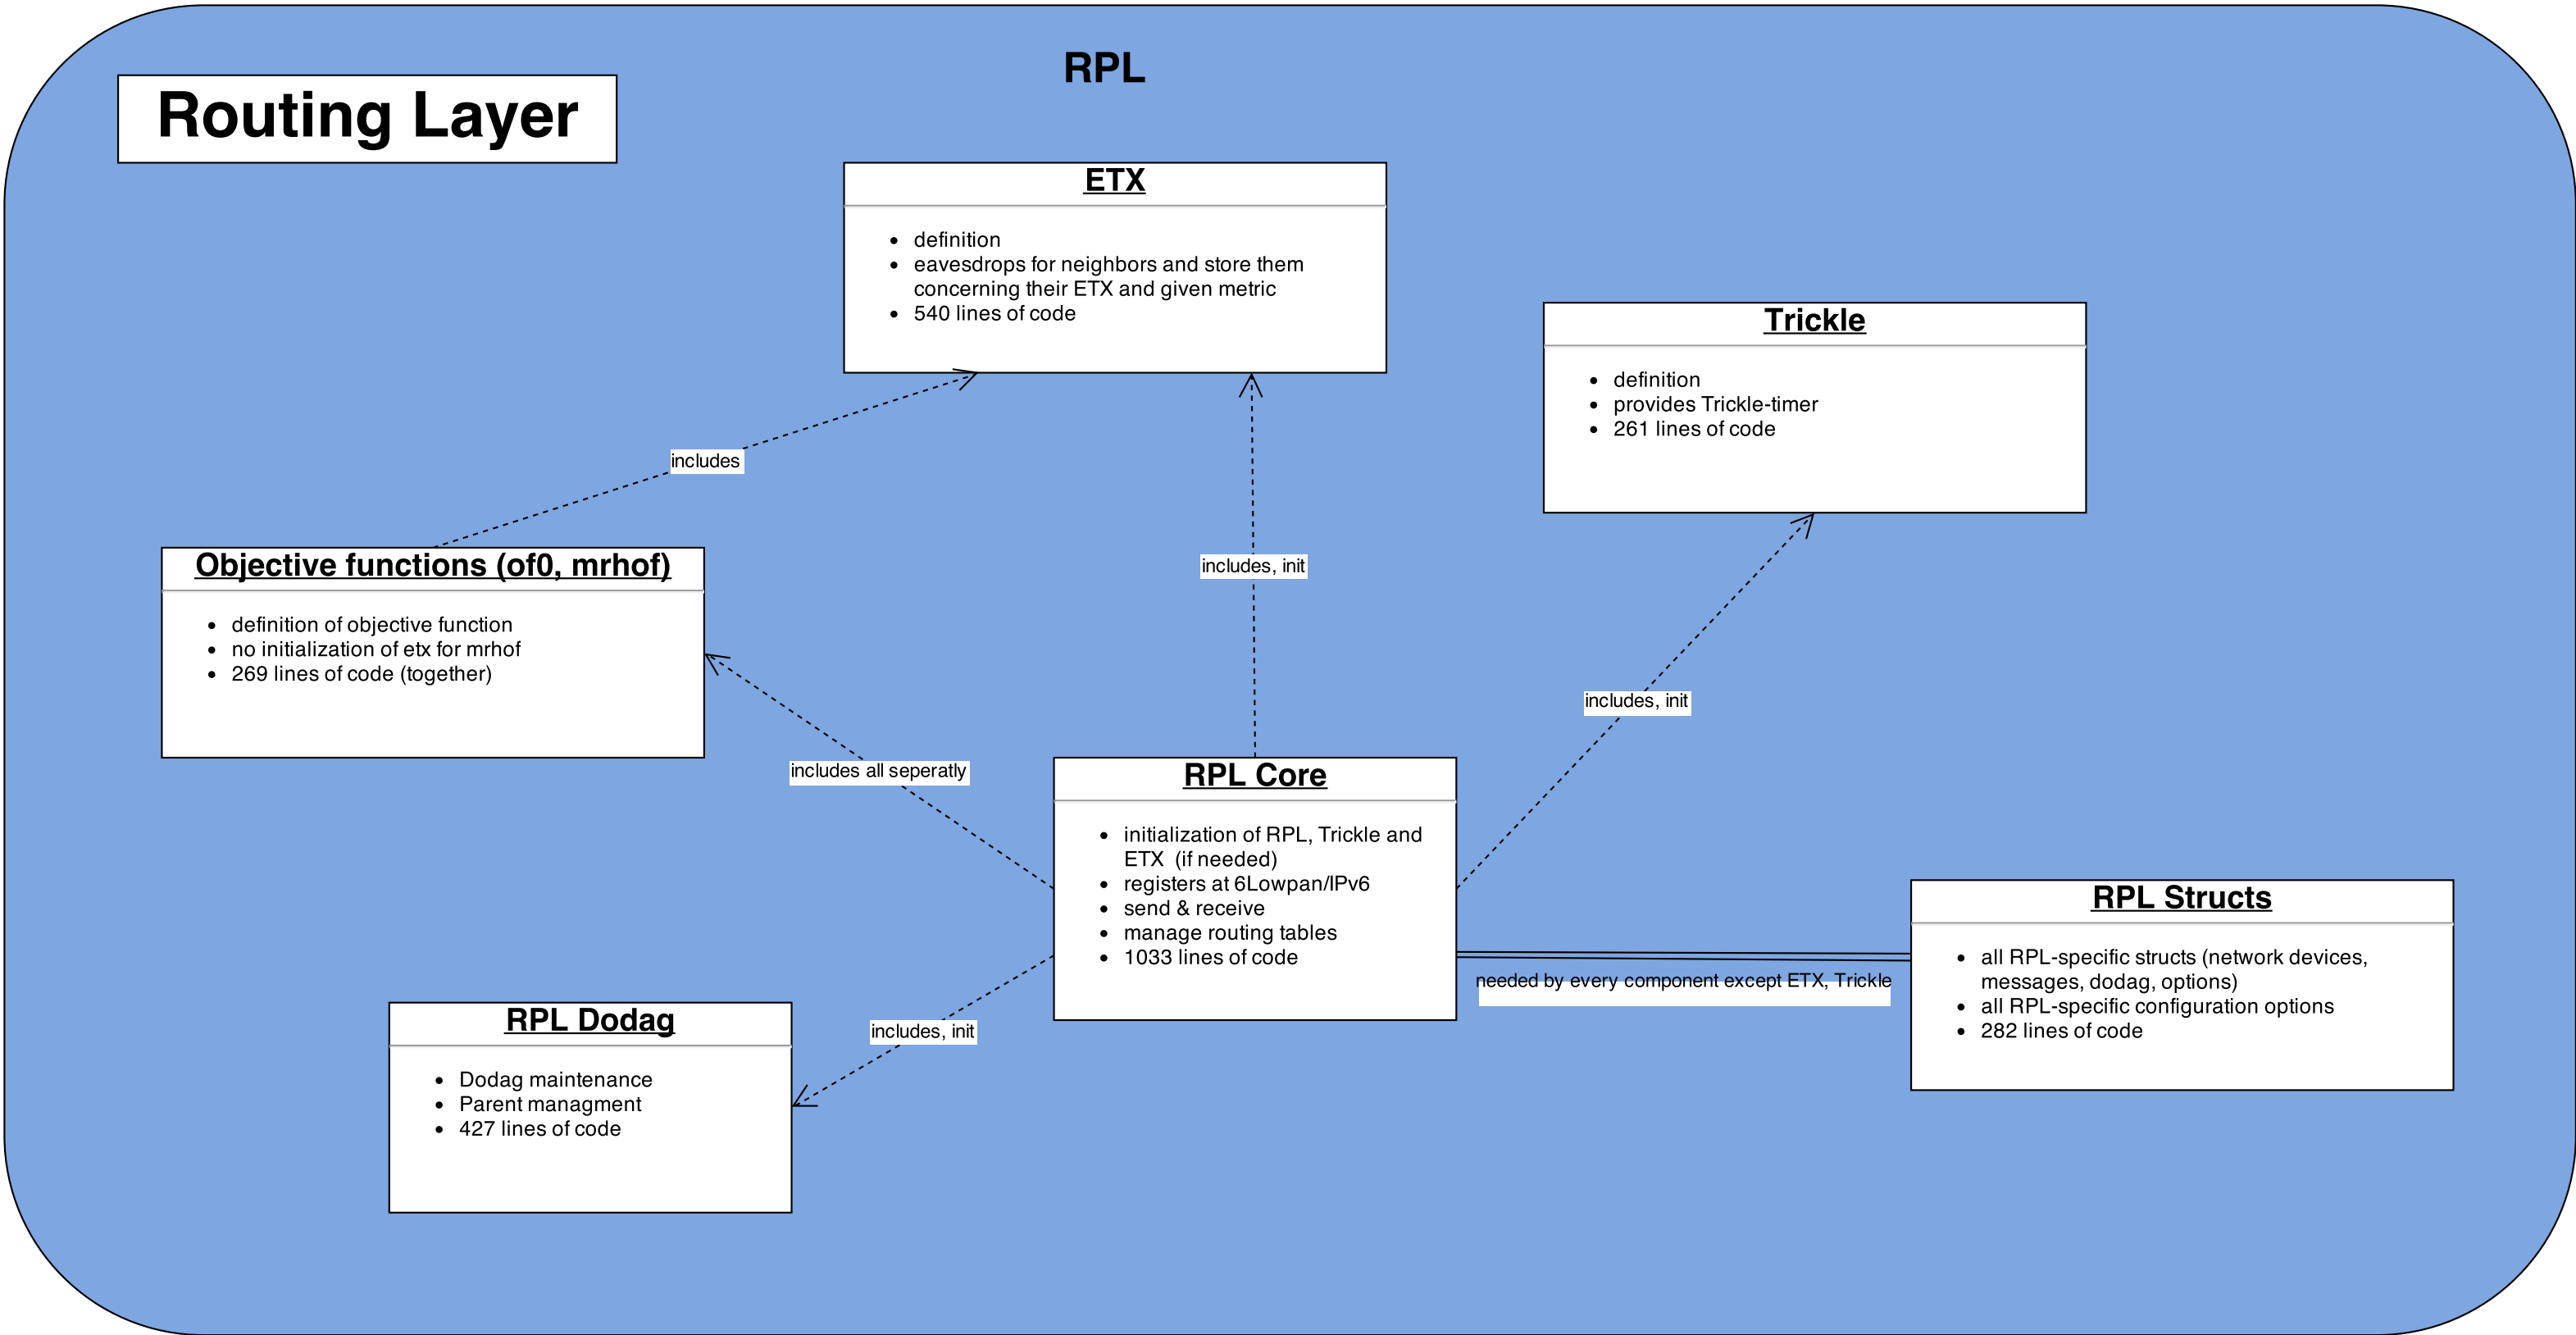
Routing Layer

RPL

ETX

- definition
- eavesdrops for neighbors and store them concerning their ETX and given metric
- 540 lines of code

Trickle

- definition
- provides Trickle-timer
- 261 lines of code

includes

includes, init

Objective functions (of0, mrhof)

- definition of objective function
- no initialization of etx for mrhof
- 269 lines of code (together)

includes, init

includes all seperatly

RPL Core

- initialization of RPL, Trickle and ETX (if needed)
- registers at 6Lowpan/IPv6
- send & receive
- manage routing tables
- 1033 lines of code

RPL Structs

- all RPL-specific structs (network devices, messages, dodag, options)
- all RPL-specific configuration options
- 282 lines of code

needed by every component except ETX, Trickle

includes, init

RPL Dodag

- Dodag maintenance
- Parent managment
- 427 lines of code